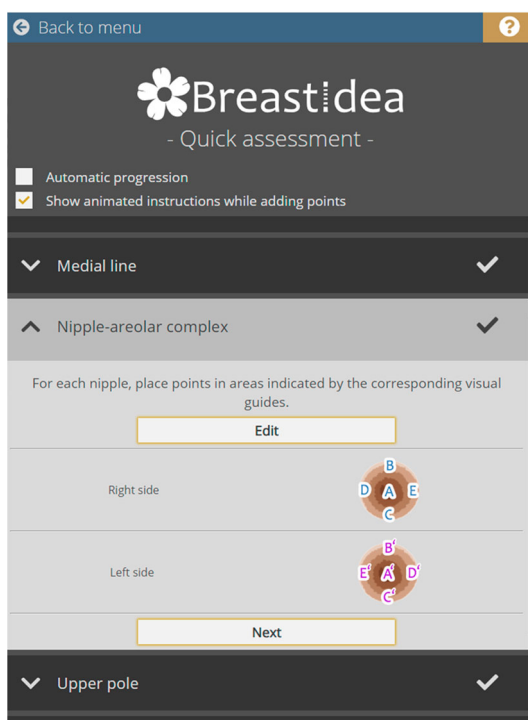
Back to menu

?

Breastidea

- Quick assessment -

Automatic progression

Show animated instructions while adding points

Medial line

Nipple-areolar complex

For each nipple, place points in areas indicated by the corresponding visual guides.

Edit

Right side

B
D A E
C

Left side

B'
E' A' D'
C'

Next

Upper pole